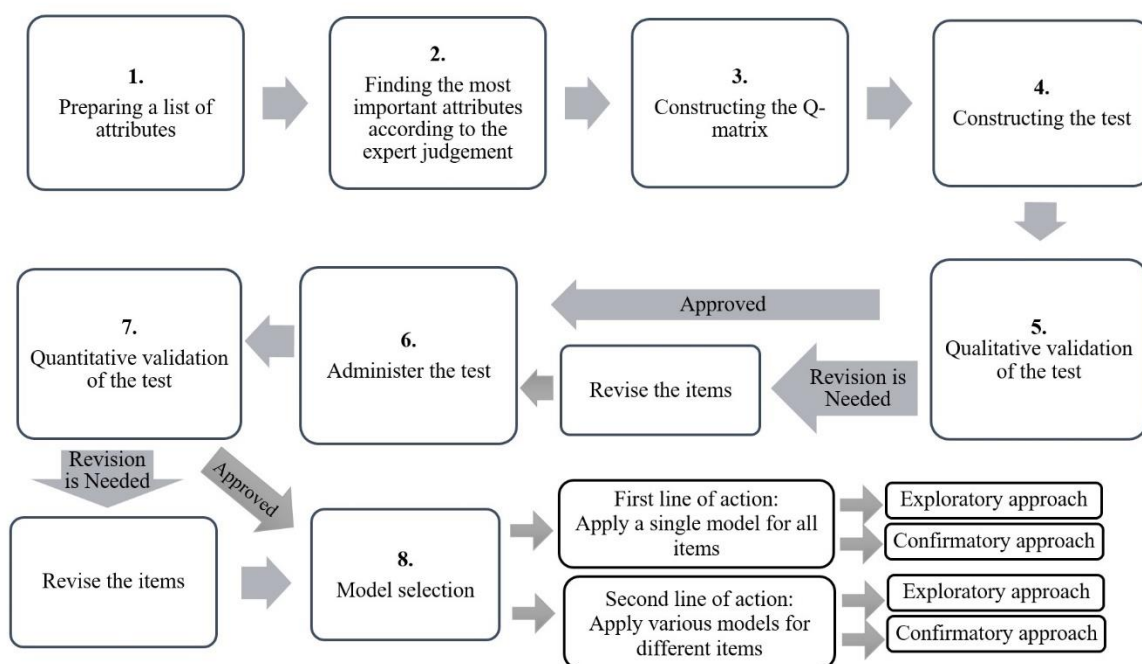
1.
Preparing a list of attributes

2.
Finding the most important attributes according to the expert judgement

3.
Constructing the Q-matrix

4.
Constructing the test

5.
Qualitative validation of the test

Approved

Revision is Needed

Revise the items

6.
Administer the test

7.
Quantitative validation of the test

Revision is Needed

Approved

Revise the items

8.
Model selection

First line of action: Apply a single model for all items

Exploratory approach

Confirmatory approach

Second line of action: Apply various models for different items

Exploratory approach

Confirmatory approach